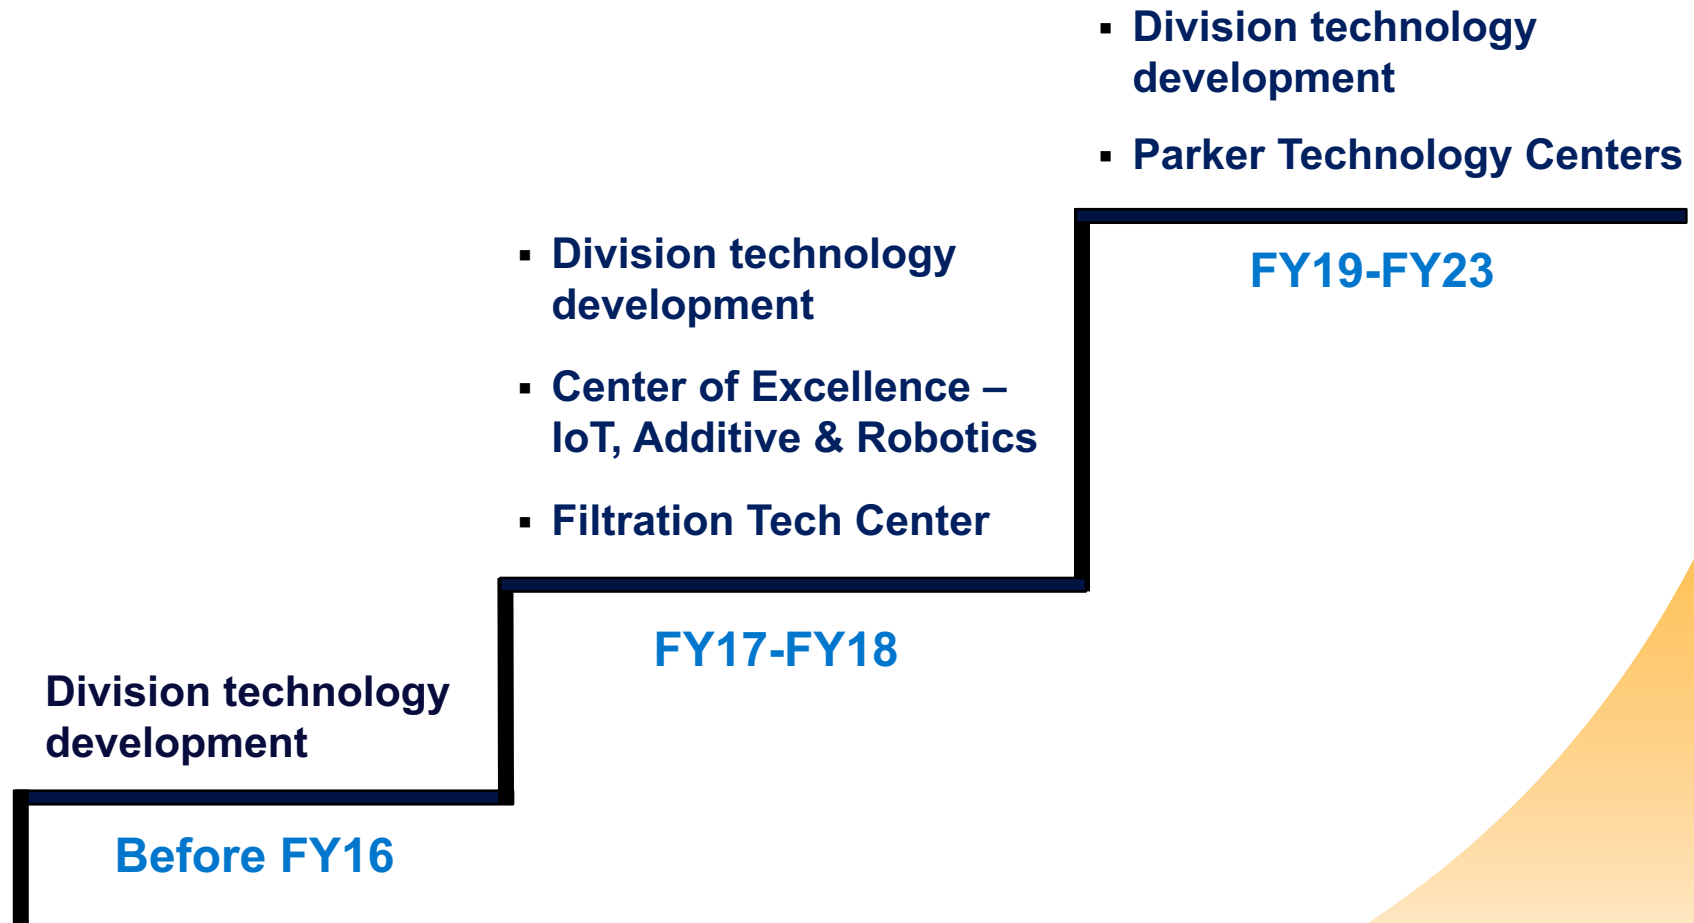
▪ Division technology development

▪ Parker Technology Centers

FY19-FY23

▪ Division technology development

▪ Center of Excellence – IoT, Additive & Robotics

▪ Filtration Tech Center

FY17-FY18

Division technology development

Before FY16